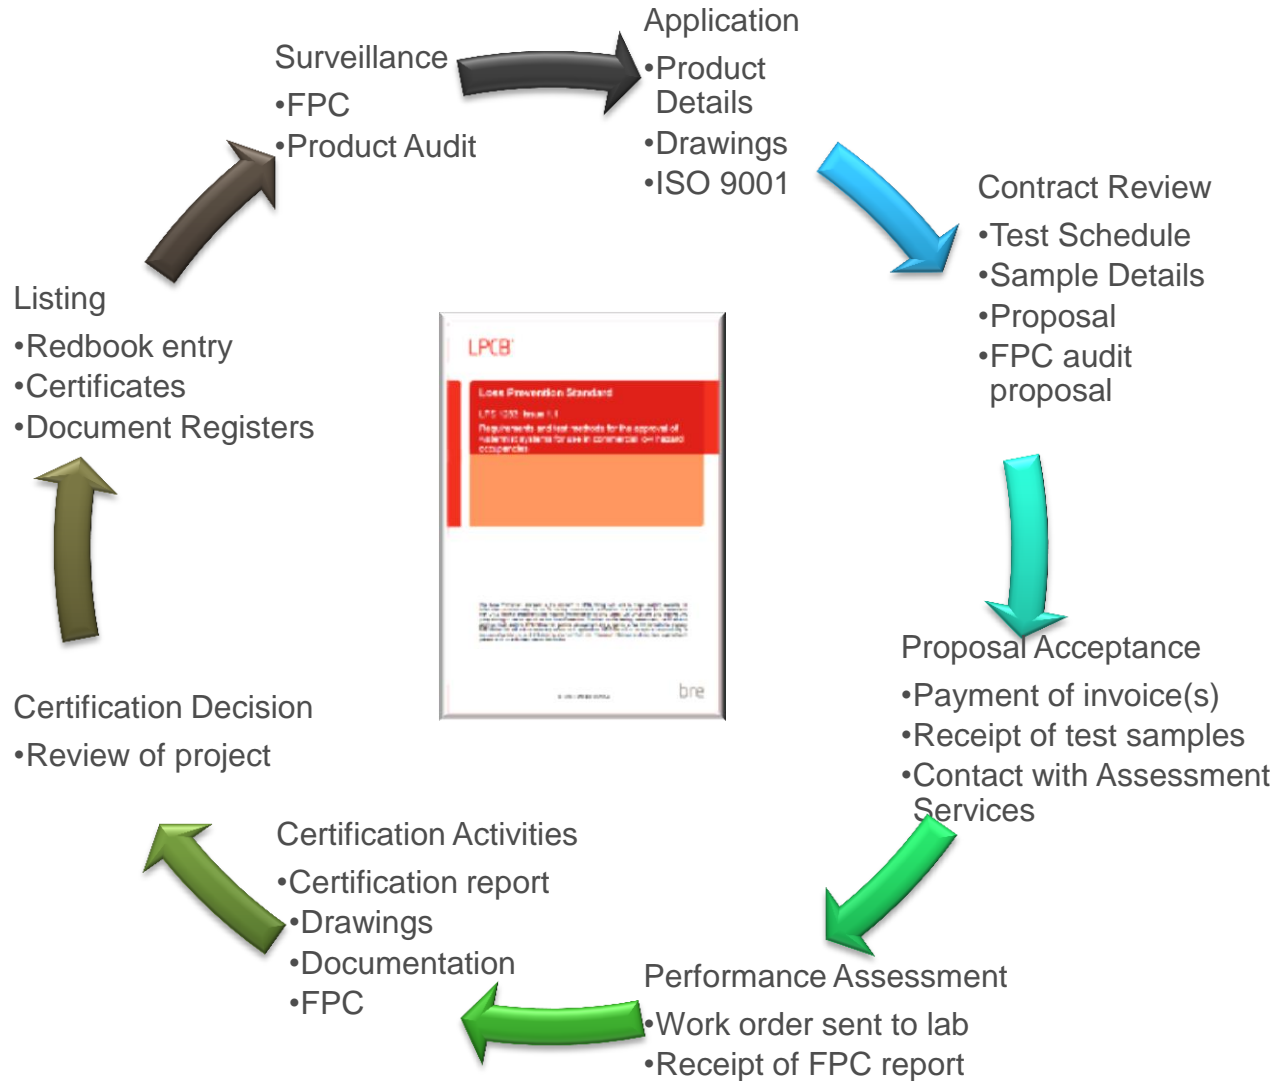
Application
•Product Details
•Drawings
•ISO 9001

Contract Review
•Test Schedule
•Sample Details
•Proposal
•FPC audit proposal

Proposal Acceptance
•Payment of invoice(s)
•Receipt of test samples
•Contact with Assessment Services

Performance Assessment
•Work order sent to lab
•Receipt of FPC report

Certification Activities
•Certification report
•Drawings
•Documentation
•FPC

Certification Decision
•Review of project

Listing
•Redbook entry
•Certificates
•Document Registers

Surveillance
•FPC
•Product Audit

LPCB
Loss Prevention Standard
LPS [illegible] Issue 1.1
Requirements and test methods for the approval of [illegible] systems for use in commercial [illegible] hazard occupancies
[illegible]
bre